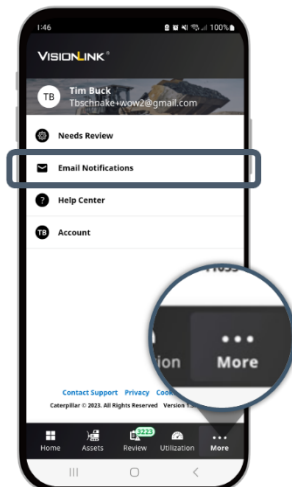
1:46 100%

VISIONLINK®

TB Tim Buck Tbschnake+wow2@gmail.com

Needs Review

Email Notifications

Help Center

TB Account

ion ••• More

Contact Support Privacy Coo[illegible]

Caterpillar © 2023. All Rights Reserved Version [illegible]

Home Assets 2223 Review Utilization More